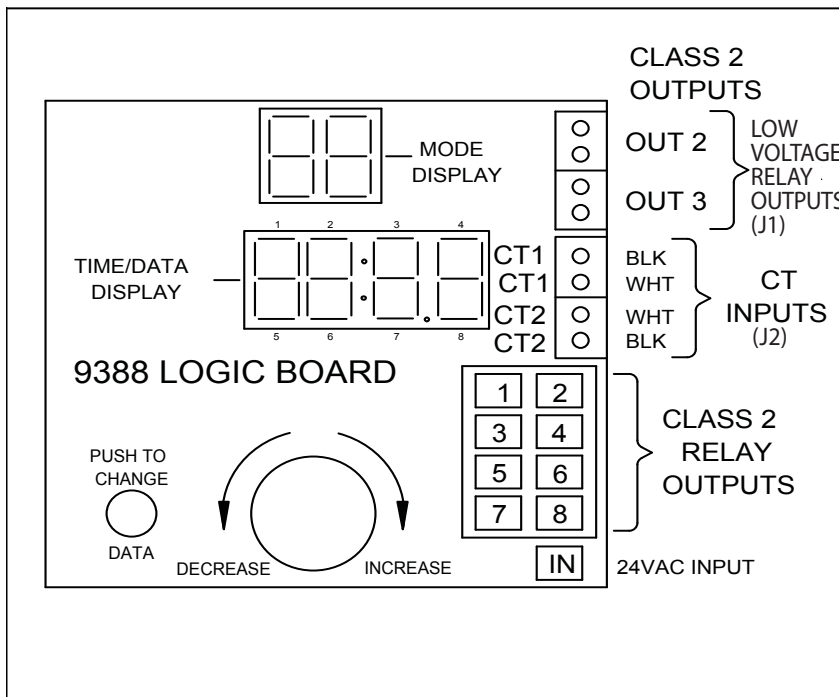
CLASS 2
OUTPUTS

MODE
DISPLAY

OUT 2

OUT 3

LOW
VOLTAGE
RELAY
OUTPUTS
(J1)

1 2 3 4

TIME/DATA
DISPLAY

5 6 7 8

CT1
CT1
CT2
CT2

BLK
WHT
WHT
BLK

CT
INPUTS
(J2)

9388 LOGIC BOARD

| 1 | 2 |
|---|---|
| 3 | 4 |
| 5 | 6 |
| 7 | 8 |

CLASS 2
RELAY
OUTPUTS

PUSH TO
CHANGE

DATA

DECREASE

INCREASE

IN

24VAC INPUT